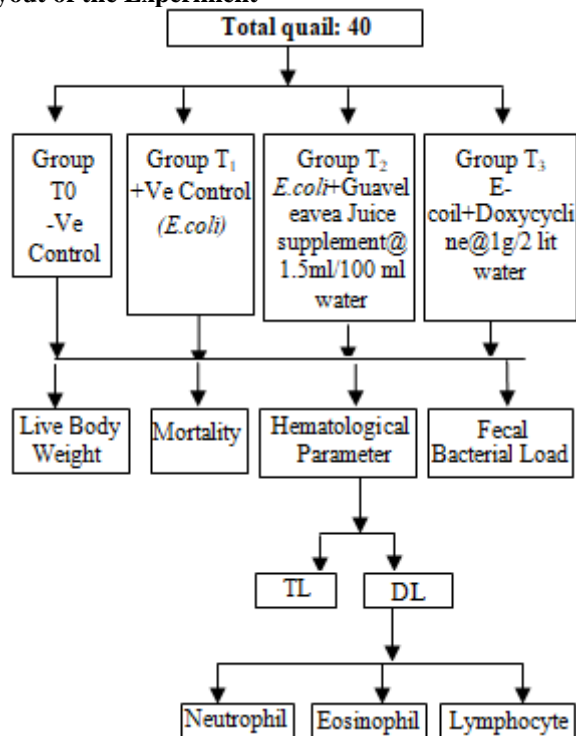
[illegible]yout of the Experiment

Total quail: 40

Group T0 -Ve Control

Group $T_1$ +Ve Control (E.coli)

Group $T_2$ E.coli+Guavel eavea Juice supplement@ 1.5ml/100 ml water

Group $T_3$ E-coil+Doxycycline@1g/2 lit water

Live Body Weight

Mortality

Hematological Parameter

Fecal Bacterial Load

TL

DL

Neutrophil

Eosinophil

Lymphocyte